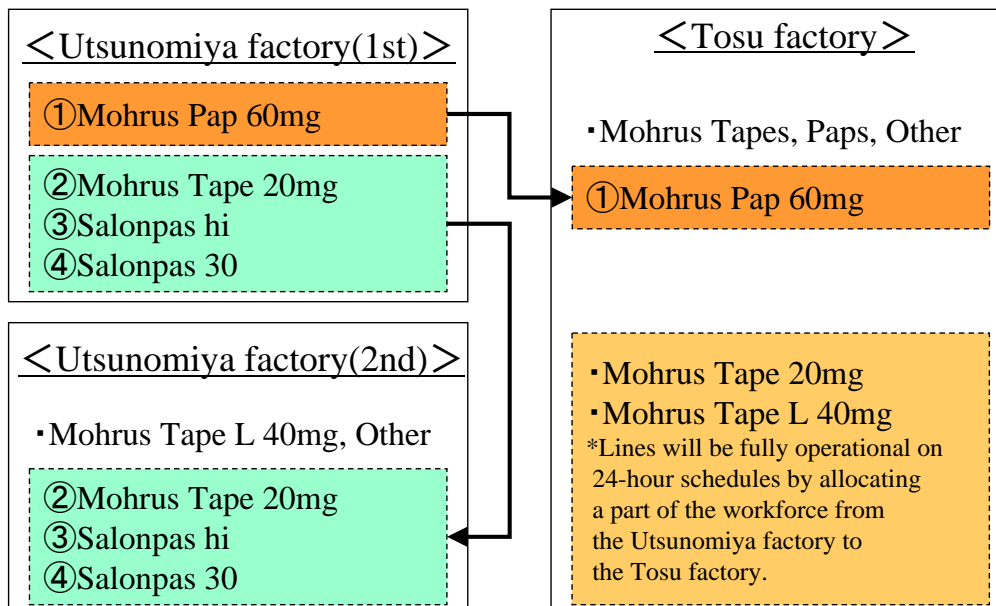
＜Utsunomiya factory(1st)＞

①Mohrus Pap 60mg

②Mohrus Tape 20mg
③Salonpas hi
④Salonpas 30

＜Utsunomiya factory(2nd)＞

・Mohrus Tape L 40mg, Other

②Mohrus Tape 20mg
③Salonpas hi
④Salonpas 30

＜Tosu factory＞

・Mohrus Tapes, Paps, Other

①Mohrus Pap 60mg

・Mohrus Tape 20mg
・Mohrus Tape L 40mg
*Lines will be fully operational on 24-hour schedules by allocating a part of the workforce from the Utsunomiya factory to the Tosu factory.